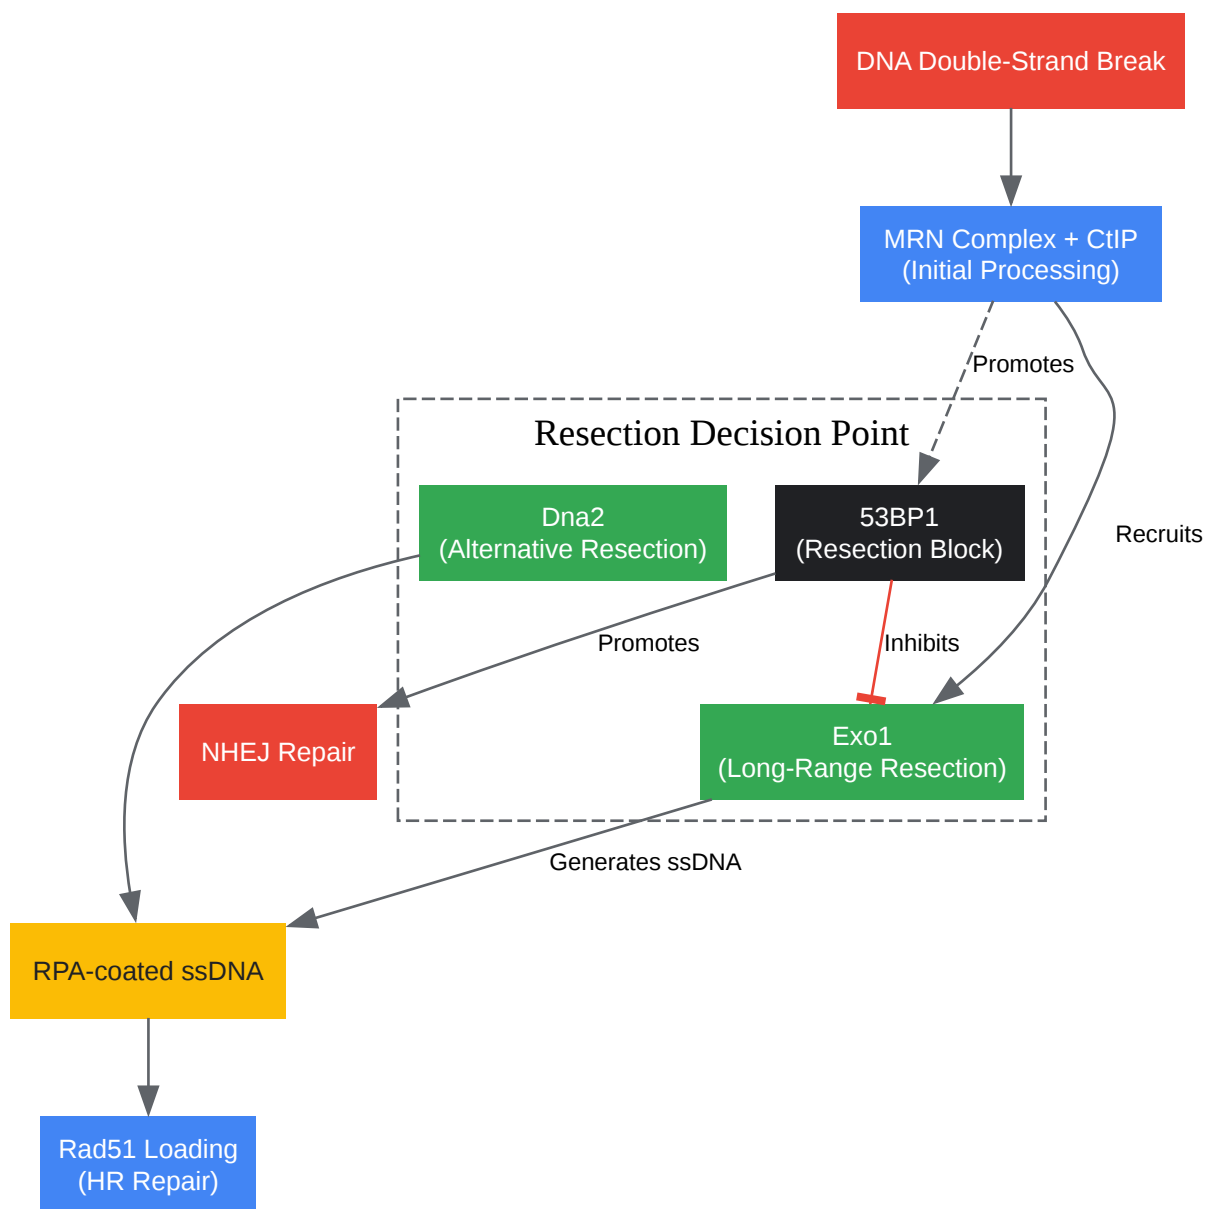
DNA Double-Strand Break

MRN Complex + CtIP
(Initial Processing)

Promotes

Recruits

Resection Decision Point

Dna2
(Alternative Resection)

53BP1
(Resection Block)

Promotes

Inhibits

NHEJ Repair

Exo1
(Long-Range Resection)

Generates ssDNA

RPA-coated ssDNA

Rad51 Loading
(HR Repair)